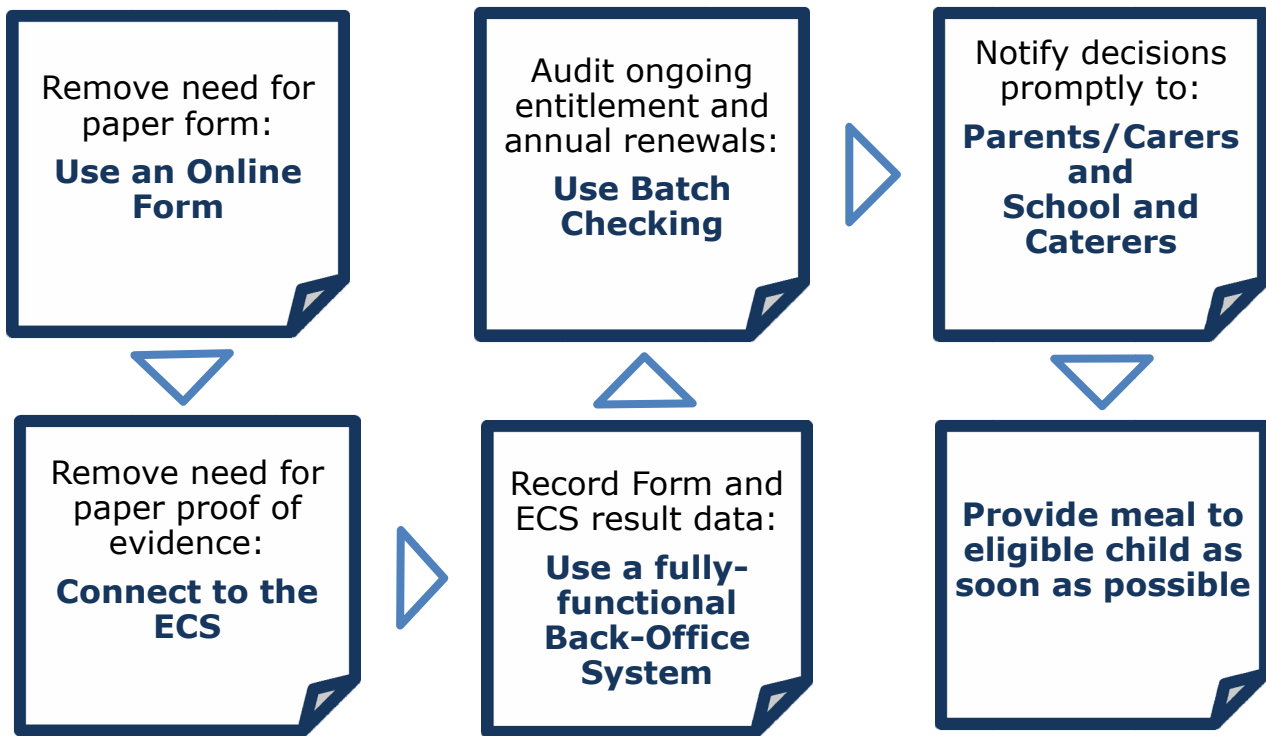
Remove need for paper form:

Use an Online Form

Remove need for paper proof of evidence:

Connect to the ECS

Record Form and ECS result data:

Use a fully-functional Back-Office System

Audit ongoing entitlement and annual renewals:

Use Batch Checking

Notify decisions promptly to:

Parents/Carers and School and Caterers

Provide meal to eligible child as soon as possible